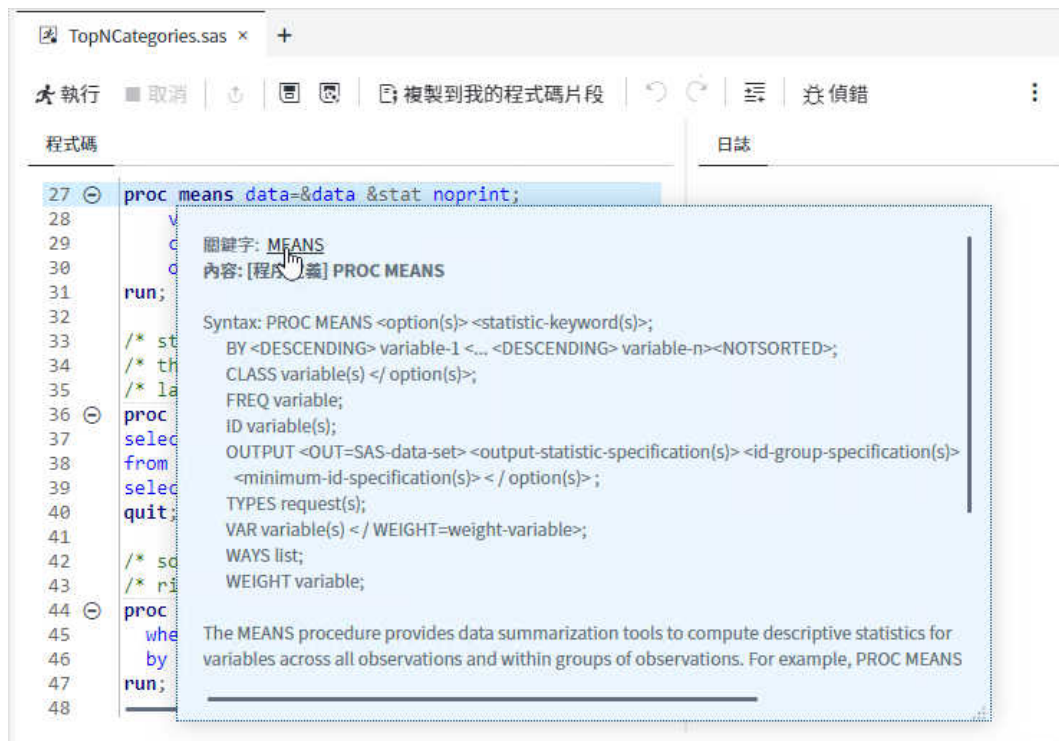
TopNCategories.sas ×  +

執行  取消  複製到我的程式碼片段  偵錯

程式碼

日誌

27 proc means data=&data &stat noprint;
28 v
29 c
30 o
31 run;
32
33 /* st
34 /* th
35 /* la
36 proc
37 selec
38 from
39 selec
40 quit;
41
42 /* so
43 /* ri
44 proc
45 whe
46 by
47 run;
48

關鍵字: MEANS
內容: [程序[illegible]義] PROC MEANS

Syntax: PROC MEANS <option(s)> <statistic-keyword(s)>;
BY <DESCENDING> variable-1 <... <DESCENDING> variable-n><NOTSORTED>;
CLASS variable(s) </ option(s)>;
FREQ variable;
ID variable(s);
OUTPUT <OUT=SAS-data-set> <output-statistic-specification(s)> <id-group-specification(s)> <minimum-id-specification(s)> < / option(s)> ;
TYPES request(s);
VAR variable(s) < / WEIGHT=weight-variable>;
WAYS list;
WEIGHT variable;

The MEANS procedure provides data summarization tools to compute descriptive statistics for variables across all observations and within groups of observations. For example, PROC MEANS